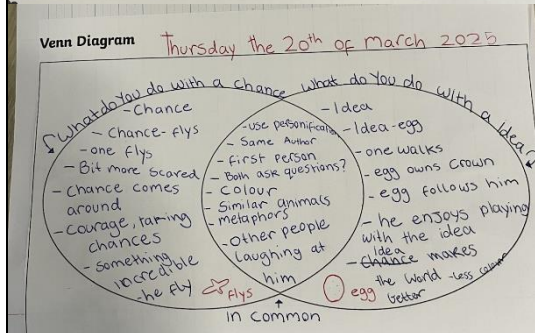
Venn Diagram Thursday the 20th of March 2025

What do You do with a chance

- Chance
- Chance- flys
- one flys
- Bit more scared
- Chance comes around
- courage, taking chances
- something incredible
- he fly

Flys

What do You do with a Idea

- Idea
- Idea - egg
- one walks
- egg owns crown
- egg follows him
- he enjoys playing with the idea
- ~~chance~~ Idea makes the World - less colour better

egg

- use personification
- Same Author
- first person
- Both ask questions?
- colour
- Similar animals
- metaphors
- Other people laughing at him

in common